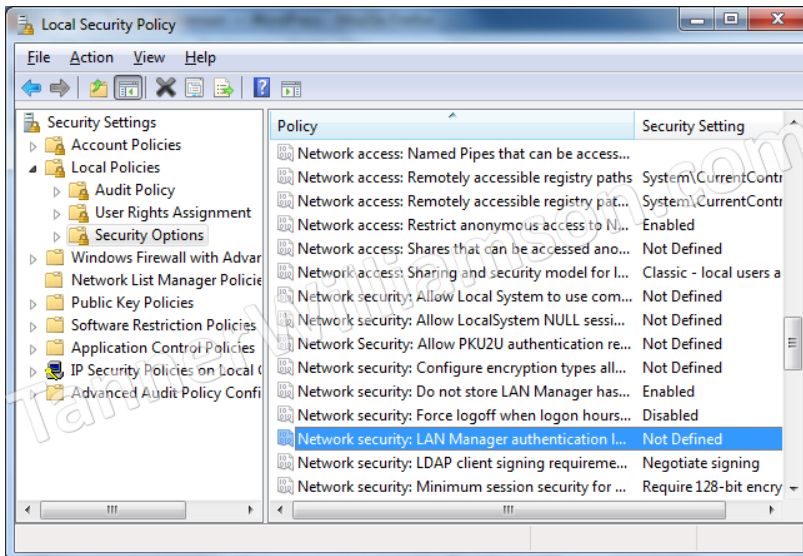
Local Security Policy

File Action View Help

Security Settings
Account Policies
Local Policies
Audit Policy
User Rights Assignment
Security Options
Windows Firewall with Advar
Network List Manager Policie
Public Key Policies
Software Restriction Policies
Application Control Policies
IP Security Policies on Local (
Advanced Audit Policy Confi

| Policy | Security Setting |
|---|---|
| Network access: Named Pipes that can be access... | |
| Network access: Remotely accessible registry paths | System\CurrentContr |
| Network access: Remotely accessible registry pat... | System\CurrentContr |
| Network access: Restrict anonymous access to N... | Enabled |
| Network access: Shares that can be accessed ano... | Not Defined |
| Network access: Sharing and security model for l... | Classic - local users a |
| Network security: Allow Local System to use com... | Not Defined |
| Network security: Allow LocalSystem NULL sessi... | Not Defined |
| Network Security: Allow PKU2U authentication re... | Not Defined |
| Network security: Configure encryption types all... | Not Defined |
| Network security: Do not store LAN Manager has... | Enabled |
| Network security: Force logoff when logon hours... | Disabled |
| Network security: LAN Manager authentication l... | Not Defined |
| Network security: LDAP client signing requireme... | Negotiate signing |
| Network security: Minimum session security for ... | Require 128-bit encry |

TannerWilliamson.com